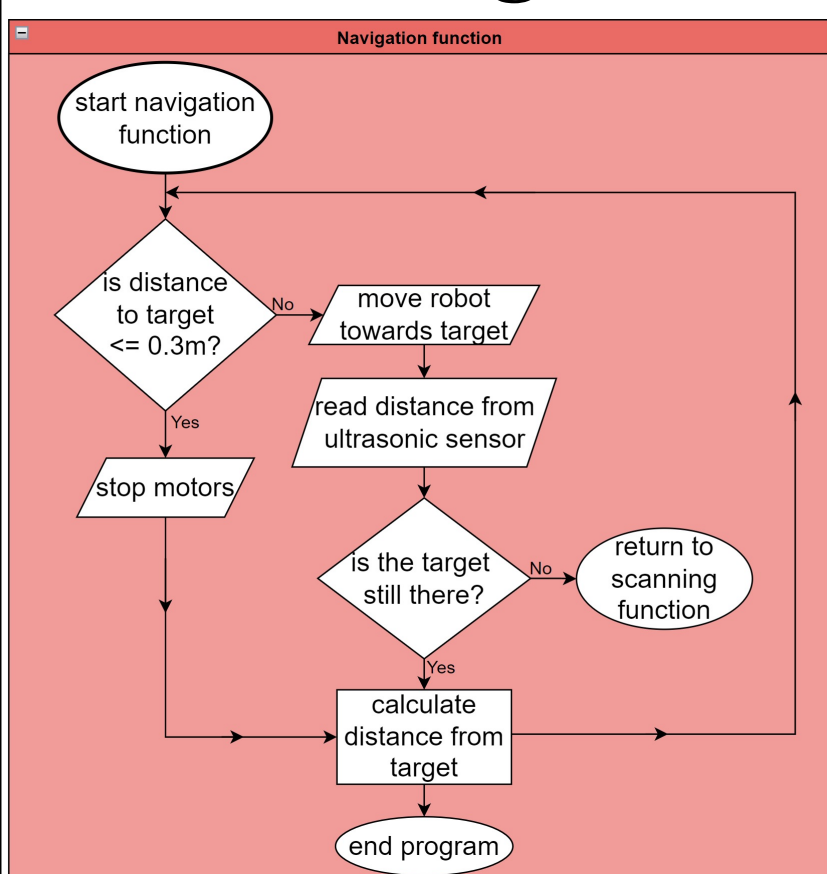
Navigation function

start navigation function

is distance to target <= 0.3m?

No

move robot towards target

read distance from ultrasonic sensor

Yes

stop motors

is the target still there?

No

return to scanning function

Yes

calculate distance from target

end program